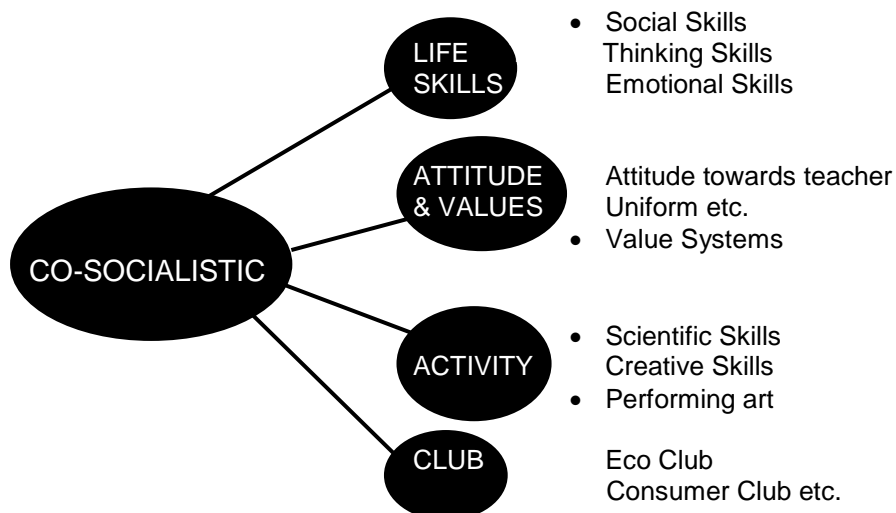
CO-SOCIALISTIC

LIFE SKILLS

- Social Skills
Thinking Skills
Emotional Skills

ATTITUDE & VALUES

Attitude towards teacher
Uniform etc.
- Value Systems

ACTIVITY

- Scientific Skills
Creative Skills
- Performing art

CLUB

Eco Club
Consumer Club etc.